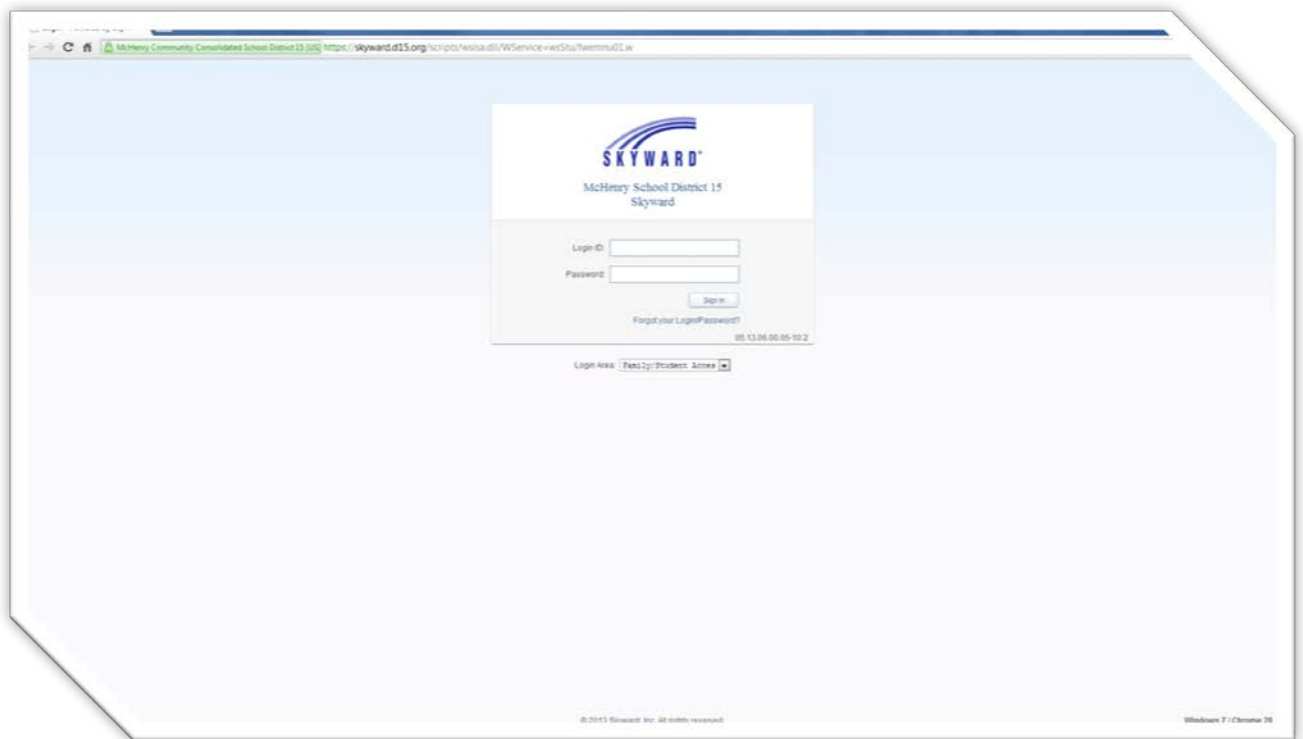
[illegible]

McHenry Community Consolidated School District 15 [US] https://skyward.d15.org/scripts/wsisa.dll/WService=wsEdu/fwemnu01.w

SKYWARD®

McHenry School District 15
Skyward

Login ID:

Password:

Sign In

Forgot your Login/Password?

05.13.06.00.05-10.2

Login Area: Family/Student Access

© 2013 Skyward, Inc. All rights reserved.

Windows 7 | Chrome 28